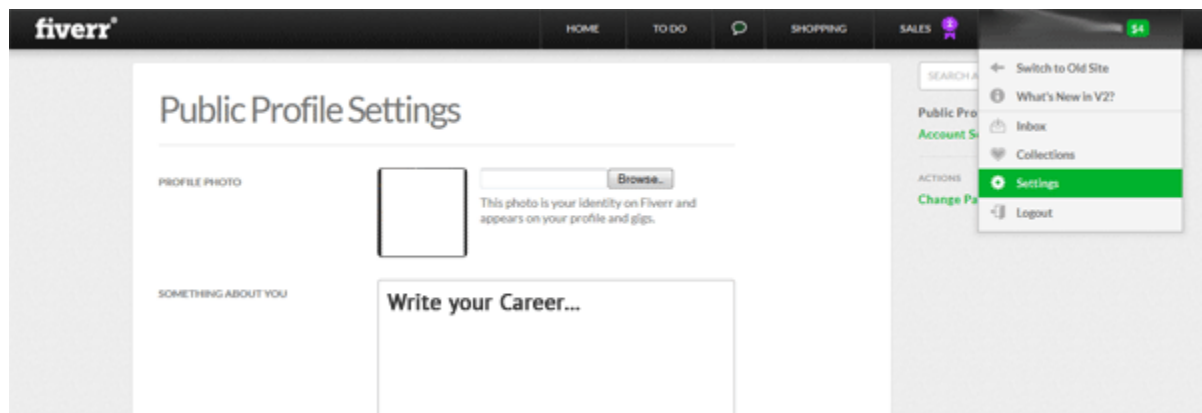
fiverr®

HOME
TO DO
SHOPPING
SALES
$4

Switch to Old Site
What's New in V2?
Inbox
Collections
Settings
Logout

Public Profile Settings

PROFILE PHOTO

Browse...

This photo is your identity on Fiverr and appears on your profile and gigs.

SOMETHING ABOUT YOU

Write your Career...

SEARCH A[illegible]

Public Pro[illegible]
Account S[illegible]

ACTIONS
Change Pa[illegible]